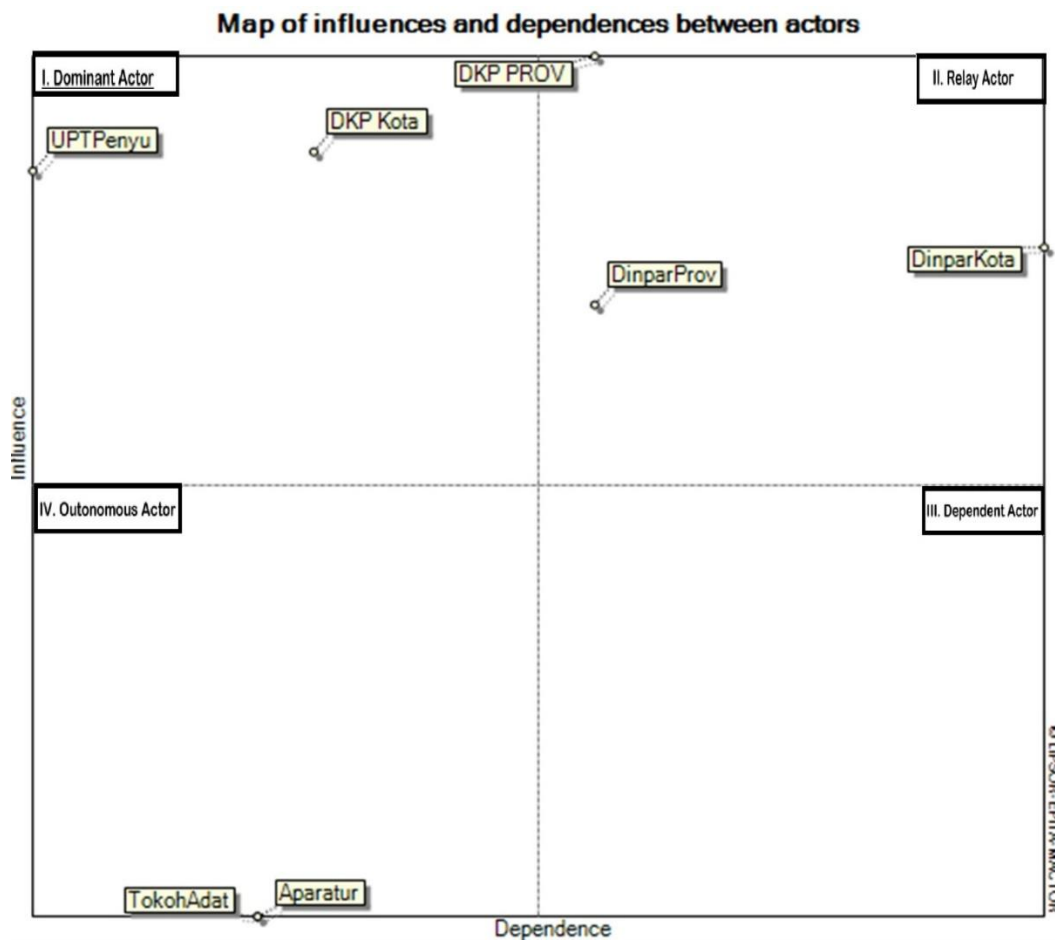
Map of influences and dependences between actors

I. Dominant Actor

DKP PROV

II. Relay Actor

UPTPenyu

DKP Kota

DinparKota

DinparProv

Influence

IV. Outonomous Actor

III. Dependent Actor

© LIPSOR-EPITA-MACTOR

TokohAdat

Aparatur

Dependence